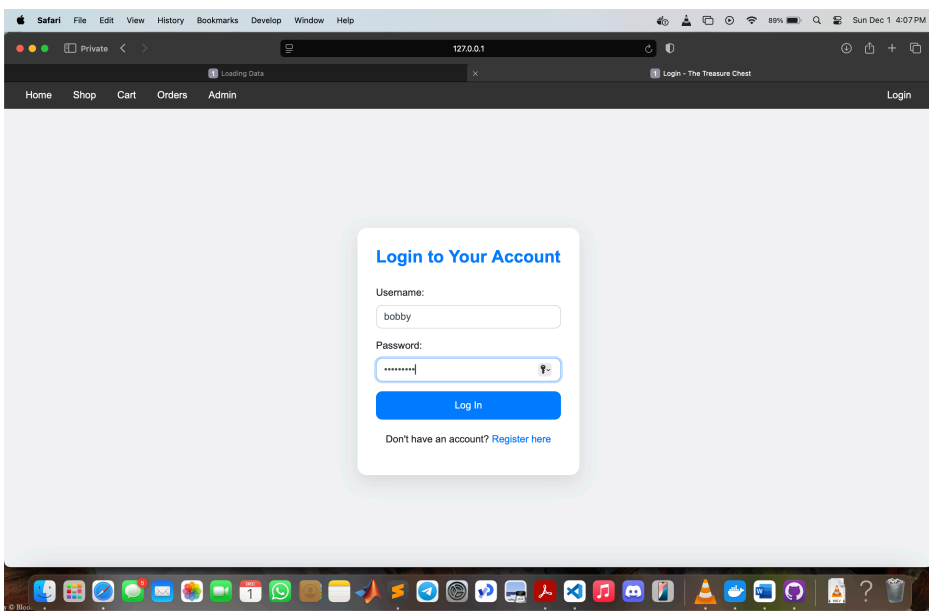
Safari File Edit View History Bookmarks Develop Window Help

89% Sun Dec 1 4:07 PM

Private

127.0.0.1

Loading Data

Login - The Treasure Chest

Home Shop Cart Orders Admin

Login

Login to Your Account

Username:

bobby

Password:

•••••••••

Log In

Don't have an account? Register here